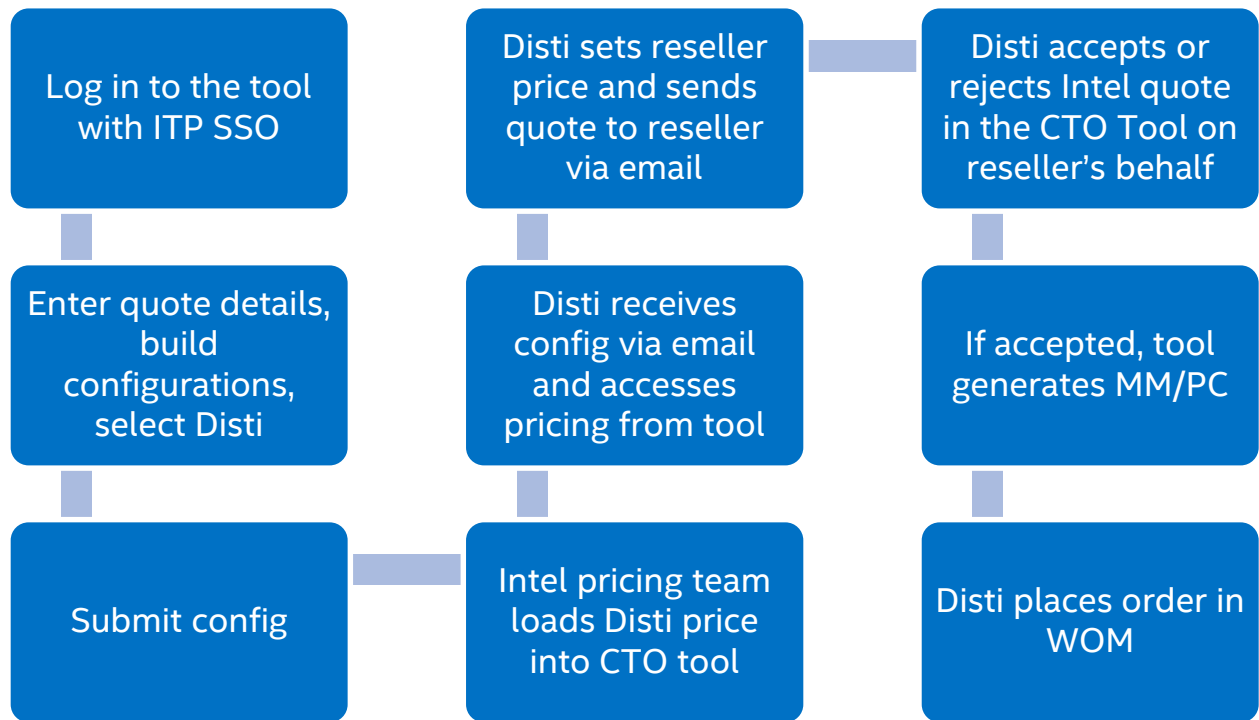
Log in to the tool with ITP SSO

Enter quote details, build configurations, select Disti

Submit config

Intel pricing team loads Disti price into CTO tool

Disti receives config via email and accesses pricing from tool

Disti sets reseller price and sends quote to reseller via email

Disti accepts or rejects Intel quote in the CTO Tool on reseller's behalf

If accepted, tool generates MM/PC

Disti places order in WOM